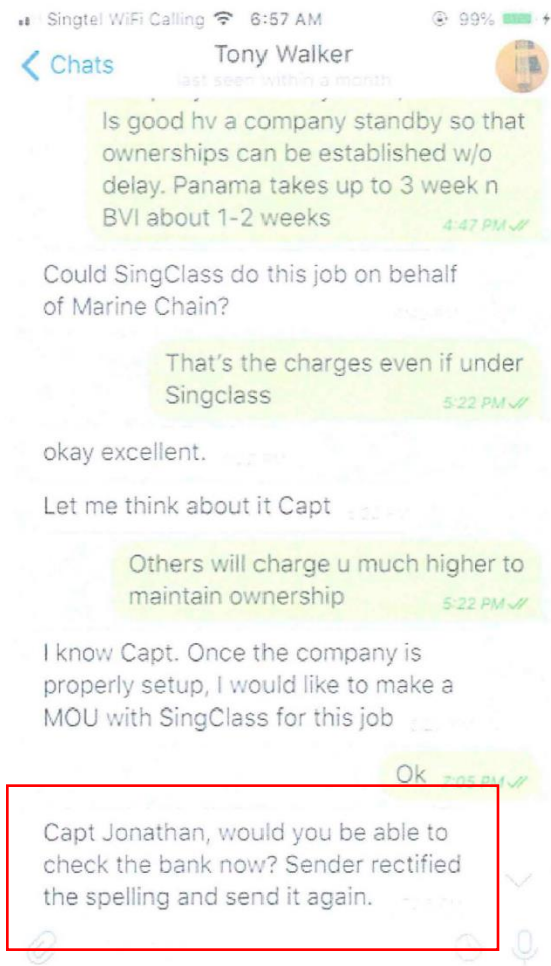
Singtel WiFi Calling 6:57 AM 99%

Chats

Tony Walker

last seen within a month

Is good hv a company standby so that ownerships can be established w/o delay. Panama takes up to 3 week n BVI about 1-2 weeks 4:47 PM

Could SingClass do this job on behalf of Marine Chain?

That's the charges even if under Singclass 5:22 PM

okay excellent.

Let me think about it Capt

Others will charge u much higher to maintain ownership 5:22 PM

I know Capt. Once the company is properly setup, I would like to make a MOU with SingClass for this job

Ok 7:05 PM

Capt Jonathan, would you be able to check the bank now? Sender rectified the spelling and send it again.